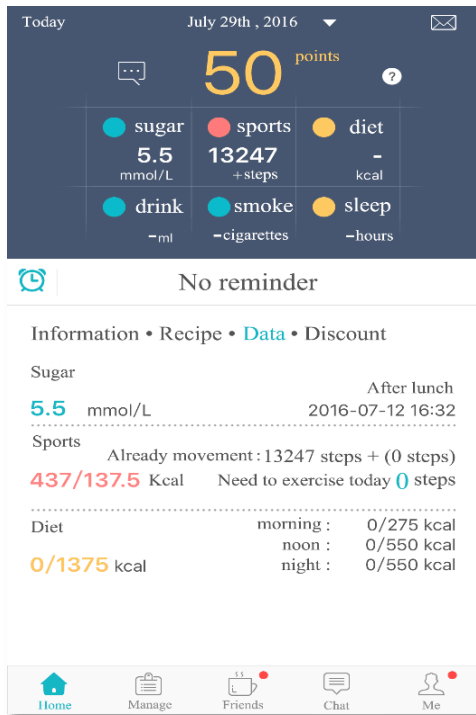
Today

July 29th , 2016

50 points

?

| sugar | sports | diet |
|---|---|---|
| 5.5 mmol/L | 13247 +steps | - kcal |
| drink | smoke | sleep |
| -ml | -cigarettes | -hours |

No reminder

Information • Recipe • Data • Discount

Sugar

After lunch

5.5 mmol/L 2016-07-12 16:32

Sports

Already movement : 13247 steps + (0 steps)

437/137.5 Kcal Need to exercise today 0 steps

Diet

morning : 0/275 kcal

noon : 0/550 kcal

night : 0/550 kcal

0/1375 kcal

Home Manage Friends Chat Me